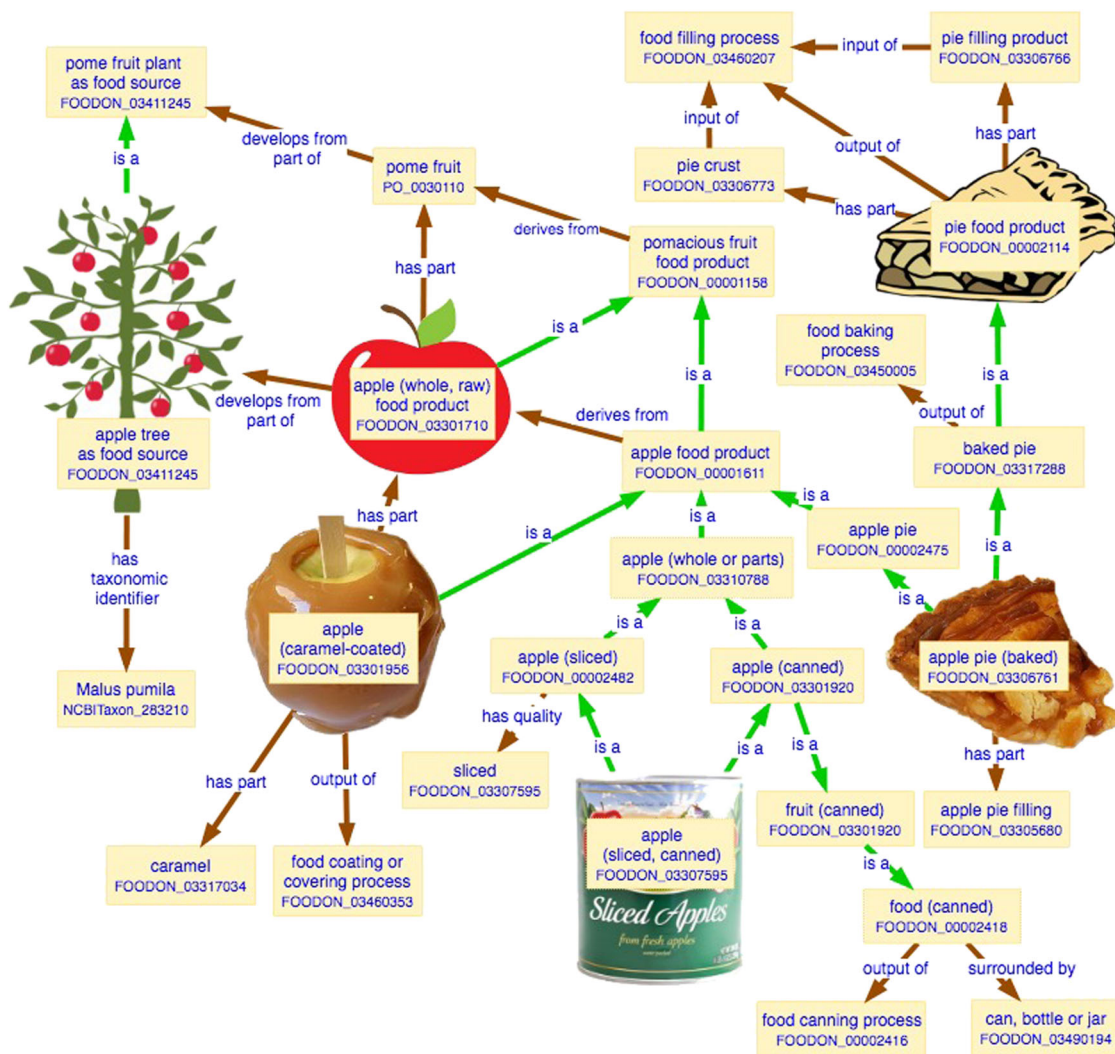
pome fruit plant as food source
FOODON_03411245

is a

develops from part of

pome fruit
PO_0030110

food filling process
FOODON_03460207

input of

pie filling product
FOODON_03306766

input of

output of

has part

pie crust
FOODON_03306773

has part

pie food product
FOODON_00002114

derives from

pomacious fruit food product
FOODON_00001158

has part

is a

food baking process
FOODON_03450005

is a

develops from part of

apple (whole, raw) food product
FOODON_03301710

is a

derives from

output of

apple tree as food source
FOODON_03411245

baked pie
FOODON_03317288

apple food product
FOODON_00001611

has part

is a

is a

is a

apple pie
FOODON_00002475

is a

has taxonomic identifier

apple (whole or parts)
FOODON_03310788

is a

apple (caramel-coated)
FOODON_03301956

is a

is a

apple (sliced)
FOODON_00002482

apple (canned)
FOODON_03301920

apple pie (baked)
FOODON_03306761

Malus pumila
NCBITaxon_283210

has quality

is a

is a

is a

has part

sliced
FOODON_03307595

has part

output of

fruit (canned)
FOODON_03301920

apple pie filling
FOODON_03305680

apple (sliced, canned)
FOODON_03307595

is a

caramel
FOODON_03317034

food coating or covering process
FOODON_03460353

Sliced Apples
from fresh apples

food (canned)
FOODON_00002418

output of

surrounded by

food canning process
FOODON_00002416

can, bottle or jar
FOODON_03490194